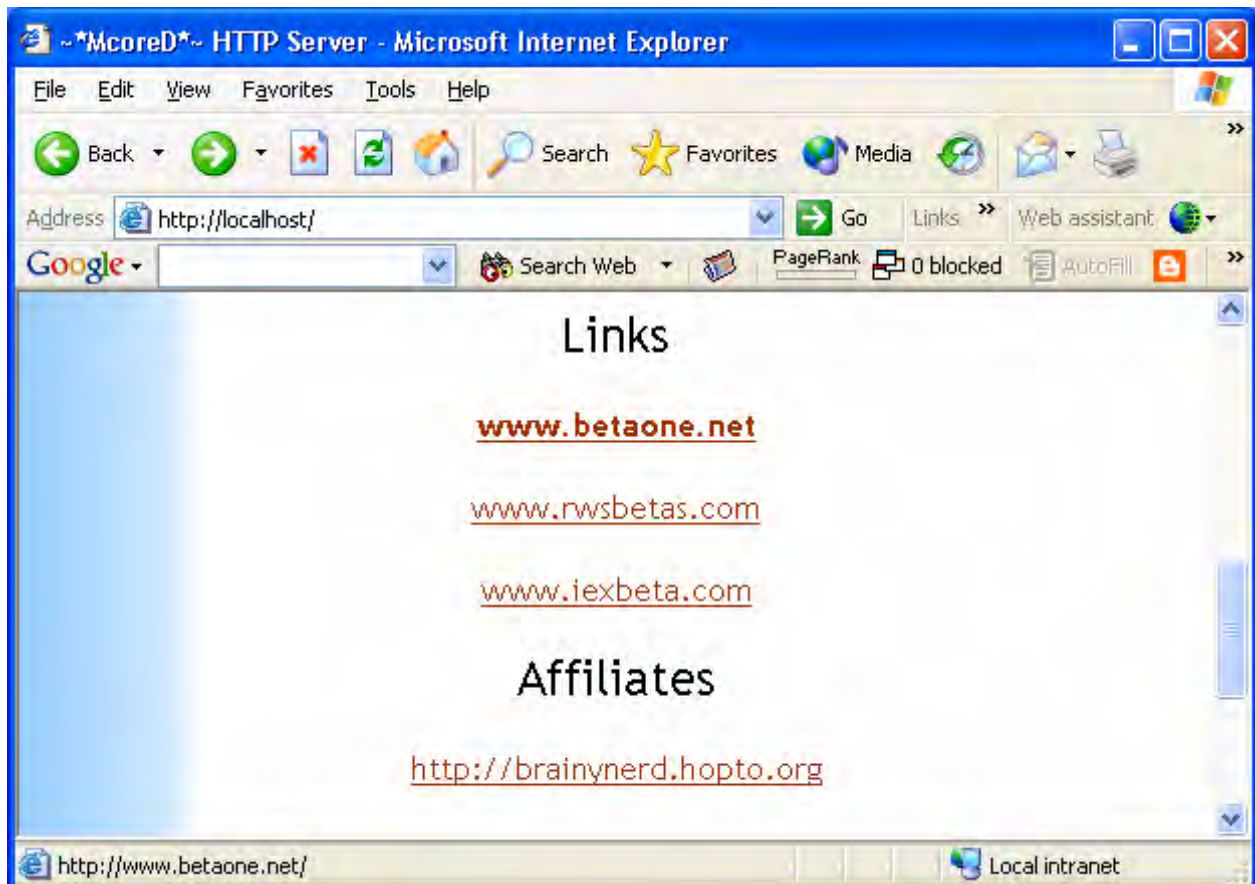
~*McoreD*~ HTTP Server - Microsoft Internet Explorer

File Edit View Favorites Tools Help

Back Search Favorites Media

Address http://localhost/ Go Links » Web assistant

Google Search Web PageRank 0 blocked AutoFill

Links

www.betaone.net

www.rwsbetas.com

www.iexbeta.com

Affiliates

http://brainynerd.hopto.org

http://www.betaone.net/ Local intranet